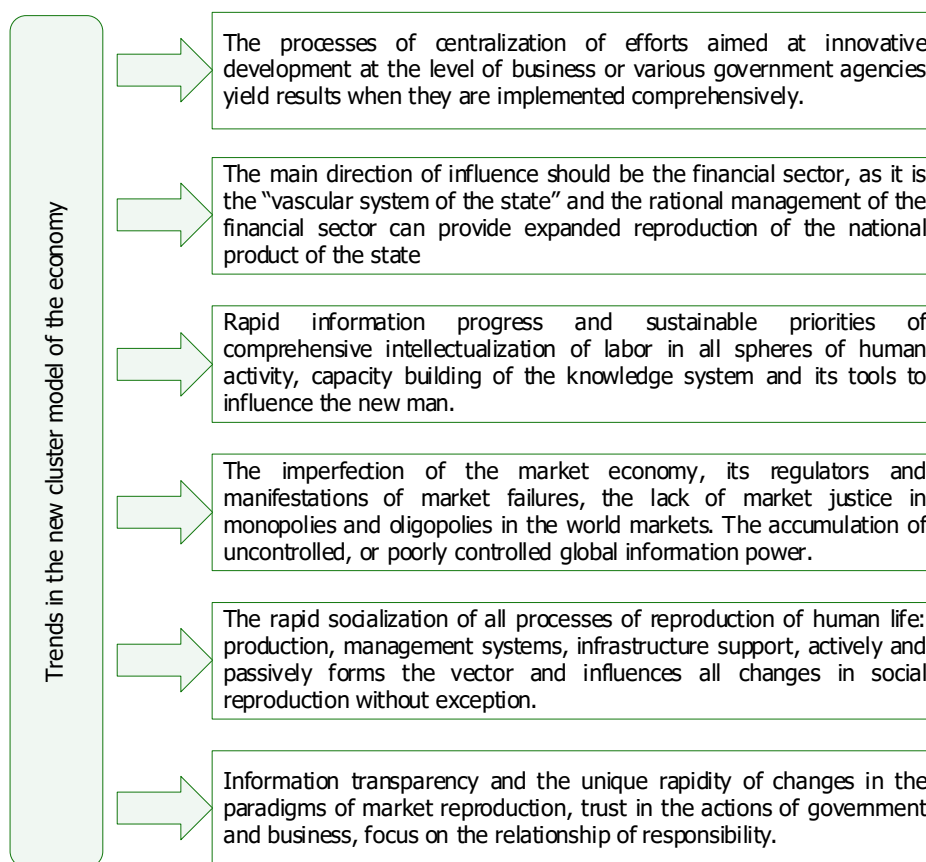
Trends in the new cluster model of the economy

The processes of centralization of efforts aimed at innovative development at the level of business or various government agencies yield results when they are implemented comprehensively.

The main direction of influence should be the financial sector, as it is the "vascular system of the state" and the rational management of the financial sector can provide expanded reproduction of the national product of the state

Rapid information progress and sustainable priorities of comprehensive intellectualization of labor in all spheres of human activity, capacity building of the knowledge system and its tools to influence the new man.

The imperfection of the market economy, its regulators and manifestations of market failures, the lack of market justice in monopolies and oligopolies in the world markets. The accumulation of uncontrolled, or poorly controlled global information power.

The rapid socialization of all processes of reproduction of human life: production, management systems, infrastructure support, actively and passively forms the vector and influences all changes in social reproduction without exception.

Information transparency and the unique rapidity of changes in the paradigms of market reproduction, trust in the actions of government and business, focus on the relationship of responsibility.